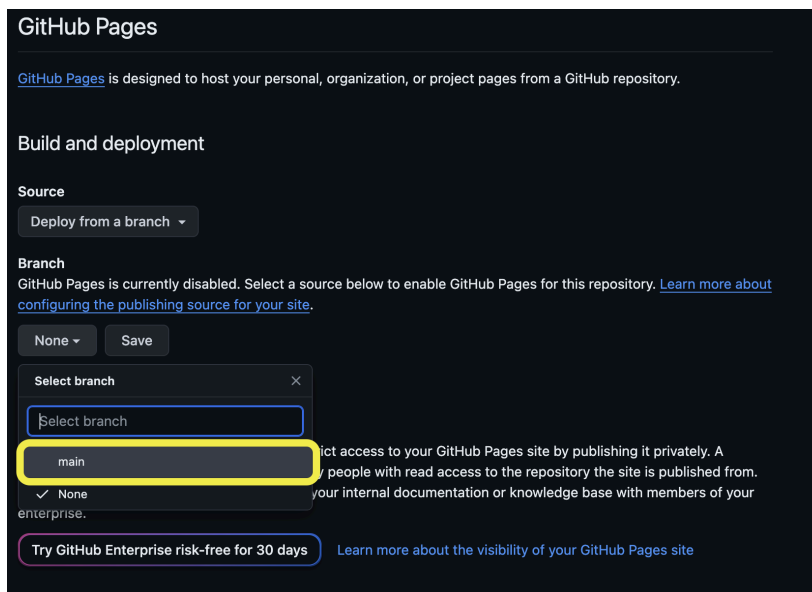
GitHub Pages

GitHub Pages is designed to host your personal, organization, or project pages from a GitHub repository.

Build and deployment

Source

Deploy from a branch

Branch

GitHub Pages is currently disabled. Select a source below to enable GitHub Pages for this repository. Learn more about configuring the publishing source for your site.

None Save

Select branch ×

Select branch

main

✓ None

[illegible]ict access to your GitHub Pages site by publishing it privately. A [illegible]y people with read access to the repository the site is published from. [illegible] your internal documentation or knowledge base with members of your enterprise.

Try GitHub Enterprise risk-free for 30 days

Learn more about the visibility of your GitHub Pages site